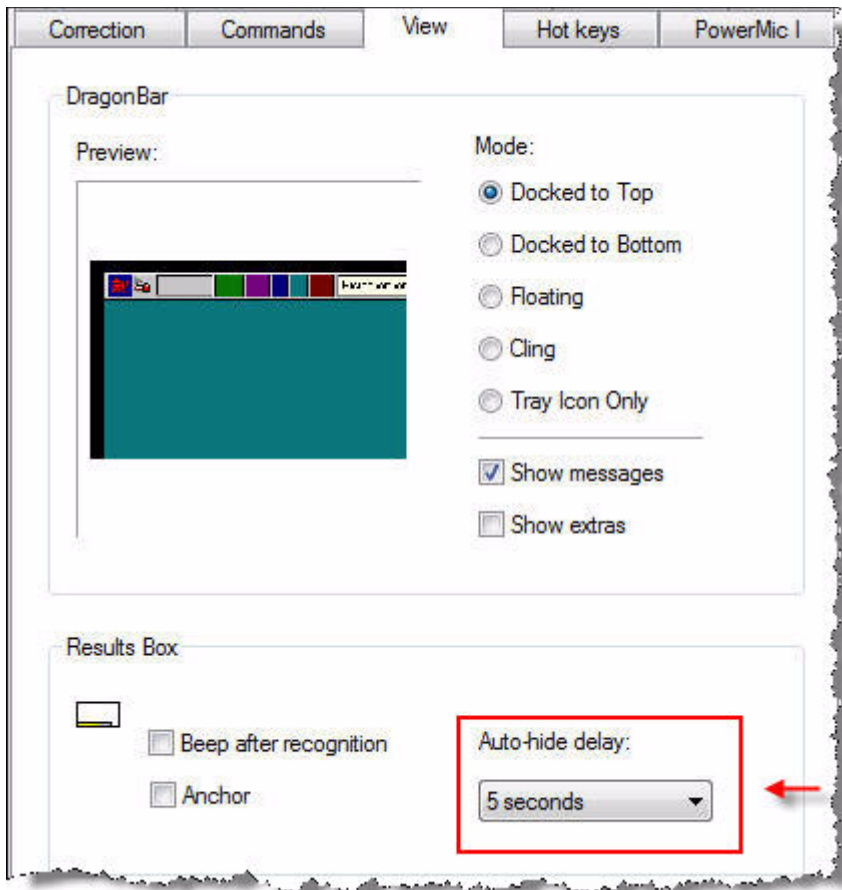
Correction | Commands | View | Hot keys | PowerMic I

DragonBar

Preview:

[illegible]

Mode:

Docked to Top

Docked to Bottom

Floating

Cling

Tray Icon Only

Show messages

Show extras

Results Box

Beep after recognition

Anchor

Auto-hide delay:

5 seconds